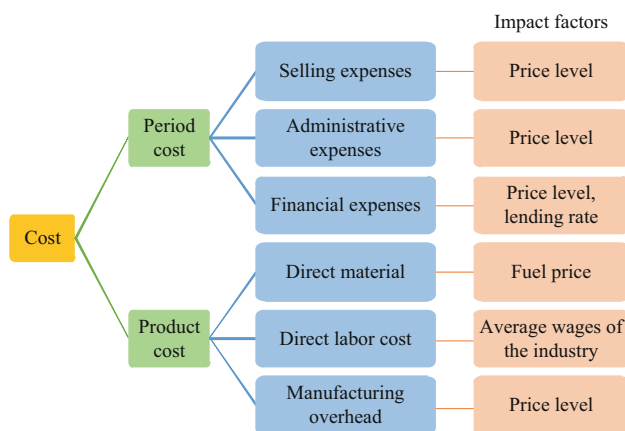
Impact factors

Cost

Period cost

Selling expenses

Price level

Administrative expenses

Price level

Financial expenses

Price level, lending rate

Product cost

Direct material

Fuel price

Direct labor cost

Average wages of the industry

Manufacturing overhead

Price level